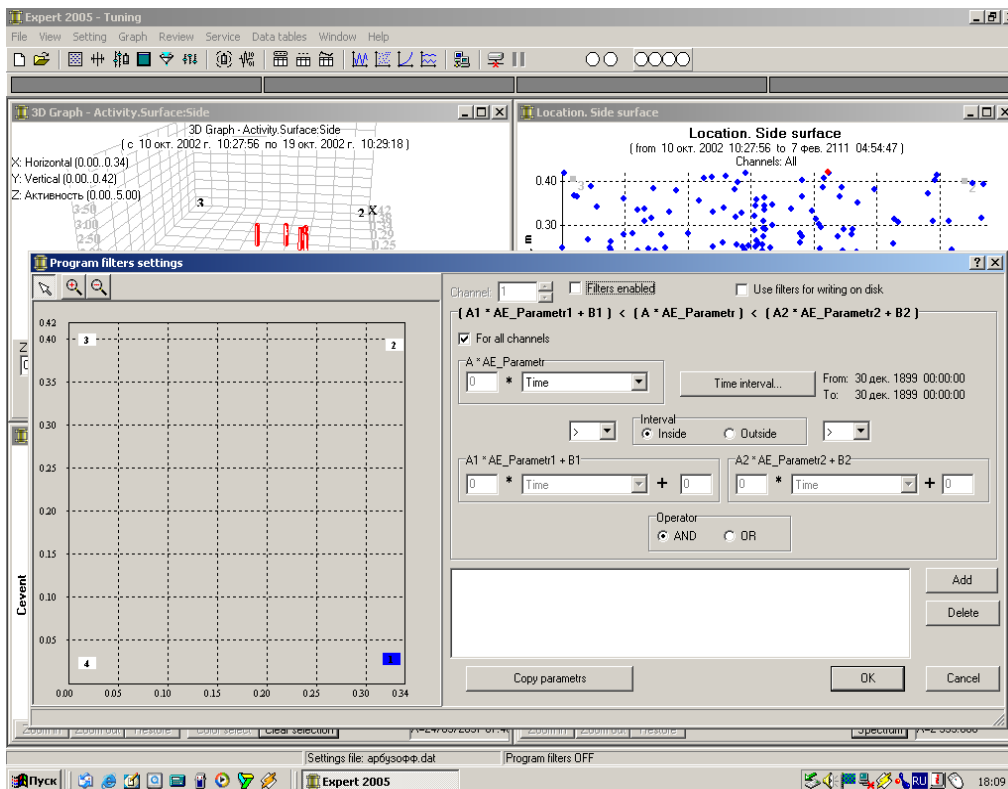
Expert 2005 - Tuning

File View Setting Graph Review Service Data tables Window Help

3D Graph - Activity.Surface:Side

3D Graph - Activity.Surface:Side
( с 10 окт. 2002 г. 10:27:56 по 19 окт. 2002 г. 10:29:18 )

X: Horizontal (0.00..0.34)
Y: Vertical (0.00..0.42)
Z: Активность (0.00..5.00)

3
2 X

Location. Side surface

Location. Side surface
( from 10 окт. 2002 10:27:56 to 7 фев. 2111 04:54:47 )
Channels: All

0.40
0.30
3
2

Program filters settings

0.42
0.40
0.35
0.30
0.25
0.20
0.15
0.10
0.05
Cevent
3
2
4
1
0.00 0.05 0.10 0.15 0.20 0.25 0.30 0.34

Channel: 1
Filters enabled
Use filters for writing on disk

{ A1 * AE_Parametr1 + B1 } < { A * AE_Parametr } < { A2 * AE_Parametr2 + B2 }

For all channels

A * AE_Parametr
0 * Time
Time interval...
From: 30 дек. 1899 00:00:00
To: 30 дек. 1899 00:00:00

Interval
> Inside Outside >

A1 * AE_Parametr1 + B1
0 * Time + 0

A2 * AE_Parametr2 + B2
0 * Time + 0

Operator
AND OR

Add
Delete

Copy parametrs
OK
Cancel

Zoom in Zoom out Restore Color select Clear selection
Spectrum

Settings file: арбузофф.dat
Program filters OFF

Пуск
Expert 2005
RU
18:09